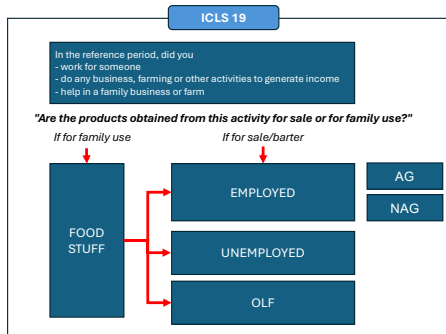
ICLS 19

In the reference period, did you
- work for someone
- do any business, farming or other activities to generate income
- help in a family business or farm

"Are the products obtained from this activity for sale or for family use?"

If for family use

If for sale/barter

FOOD STUFF

EMPLOYED

AG

NAG

UNEMPLOYED

OLF